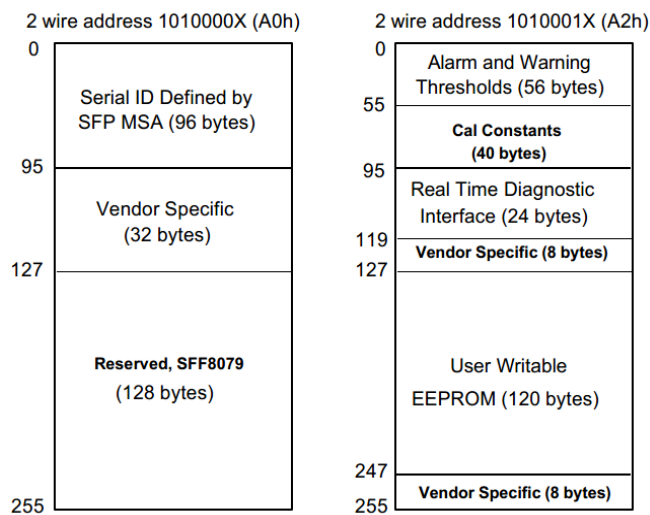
2 wire address 1010000X (A0h)

0

Serial ID Defined by SFP MSA (96 bytes)

95

Vendor Specific (32 bytes)

127

Reserved, SFF8079 (128 bytes)

255

2 wire address 1010001X (A2h)

0

Alarm and Warning Thresholds (56 bytes)

55

Cal Constants (40 bytes)

95

Real Time Diagnostic Interface (24 bytes)

119

Vendor Specific (8 bytes)

127

User Writable EEPROM (120 bytes)

247

Vendor Specific (8 bytes)

255